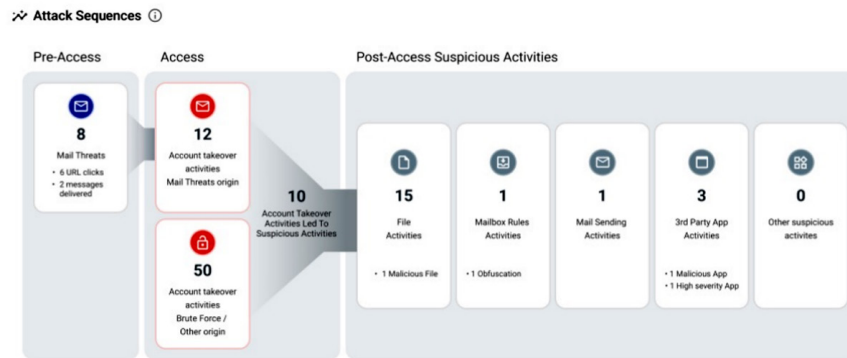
Attack Sequences

Pre-Access

8
Mail Threats
• 6 URL clicks
• 2 messages delivered

Access

12
Account takeover activities
Mail Threats origin

50
Account takeover activities
Brute Force / Other origin

10
Account Takeover Activities Led To Suspicious Activities

Post-Access Suspicious Activities

15
File Activities
• 1 Malicious File

1
Mailbox Rules Activities
• 1 Obfuscation

1
Mail Sending Activities

3
3rd Party App Activities
• 1 Malicious App
• 1 High severity App

0
Other suspicious activites